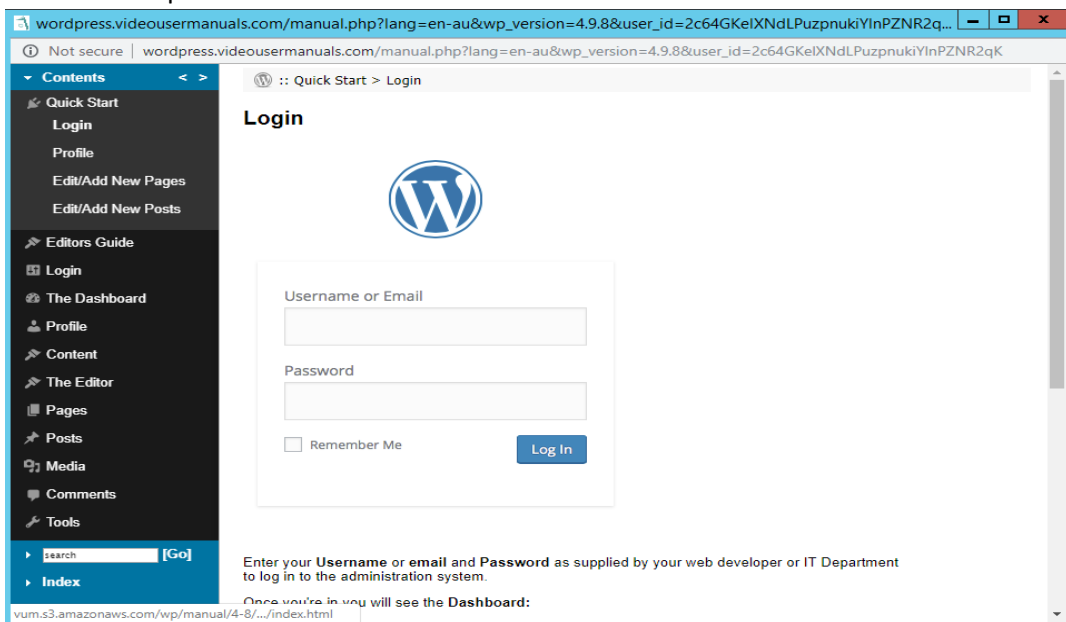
wordpress.videousermanuals.com/manual.php?lang=en-au&wp_version=4.9.8&user_id=2c64GKelXNdLPuzpnukiYlnPZNR2q...

Not secure | wordpress.videousermanuals.com/manual.php?lang=en-au&wp_version=4.9.8&user_id=2c64GKelXNdLPuzpnukiYlnPZNR2qK

Contents < >
Quick Start
Login
Profile
Edit/Add New Pages
Edit/Add New Posts
Editors Guide
Login
The Dashboard
Profile
Content
The Editor
Pages
Posts
Media
Comments
Tools
search [Go]
Index

:: Quick Start > Login

Login

Username or Email

Password

Remember Me

Log In

Enter your **Username** or **email** and **Password** as supplied by your web developer or IT Department to log in to the administration system.

Once you're in you will see the **Dashboard:**

vum.s3.amazonaws.com/wp/manual/4-8/.../index.html